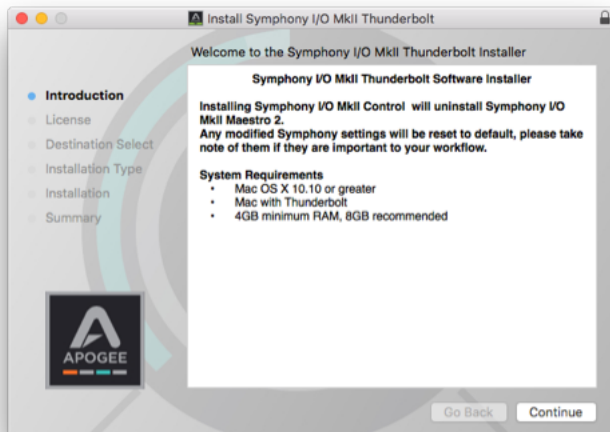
Install Symphony I/O MkII Thunderbolt

Welcome to the Symphony I/O MkII Thunderbolt Installer

Introduction
License
Destination Select
Installation Type
Installation
Summary

APOGEE

Symphony I/O MkII Thunderbolt Software Installer

Installing Symphony I/O MkII Control will uninstall Symphony I/O MkII Maestro 2.
Any modified Symphony settings will be reset to default, please take note of them if they are important to your workflow.

System Requirements
• Mac OS X 10.10 or greater
• Mac with Thunderbolt
• 4GB minimum RAM, 8GB recommended

Go Back
Continue